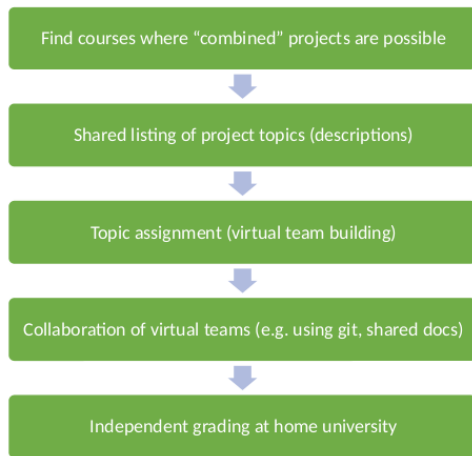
Find courses where "combined" projects are possible

Shared listing of project topics (descriptions)

Topic assignment (virtual team building)

Collaboration of virtual teams (e.g. using git, shared docs)

Independent grading at home university